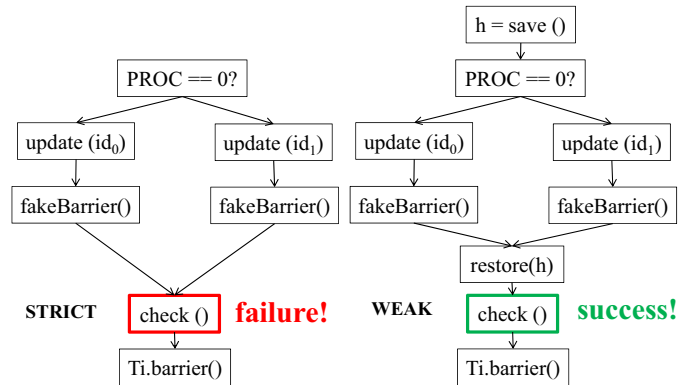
PROC == 0?

update (id$_0$)

update (id$_1$)

fakeBarrier()

fakeBarrier()

STRICT

check ()

failure!

Ti.barrier()

h = save ()

PROC == 0?

update (id$_0$)

update (id$_1$)

fakeBarrier()

fakeBarrier()

restore(h)

WEAK

check ()

success!

Ti.barrier()